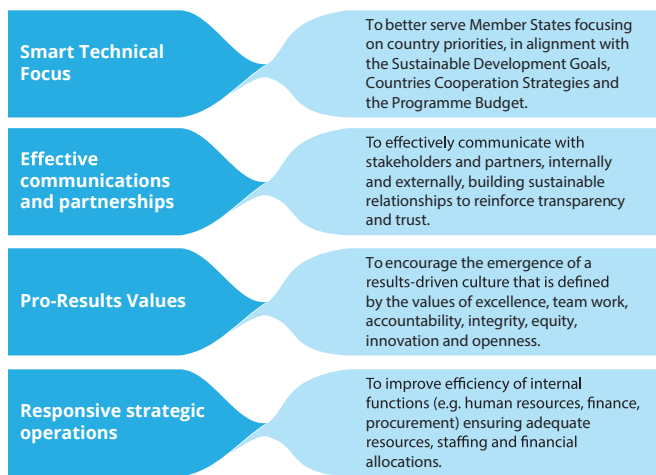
Smart Technical Focus

To better serve Member States focusing on country priorities, in alignment with the Sustainable Development Goals, Countries Cooperation Strategies and the Programme Budget.

Effective communications and partnerships

To effectively communicate with stakeholders and partners, internally and externally, building sustainable relationships to reinforce transparency and trust.

Pro-Results Values

To encourage the emergence of a results-driven culture that is defined by the values of excellence, team work, accountability, integrity, equity, innovation and openness.

Responsive strategic operations

To improve efficiency of internal functions (e.g. human resources, finance, procurement) ensuring adequate resources, staffing and financial allocations.